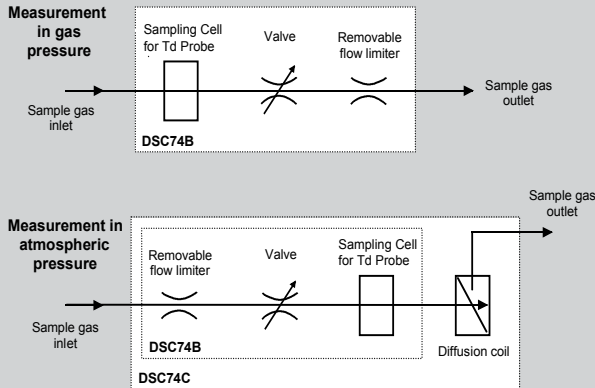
Measurement in gas pressure

Sampling Cell for Td Probe

Valve

Removable flow limiter

Sample gas inlet

Sample gas outlet

DSC74B

Measurement in atmospheric pressure

Sample gas outlet

Removable flow limiter

Valve

Sampling Cell for Td Probe

Sample gas inlet

DSC74B

Diffusion coil

DSC74C